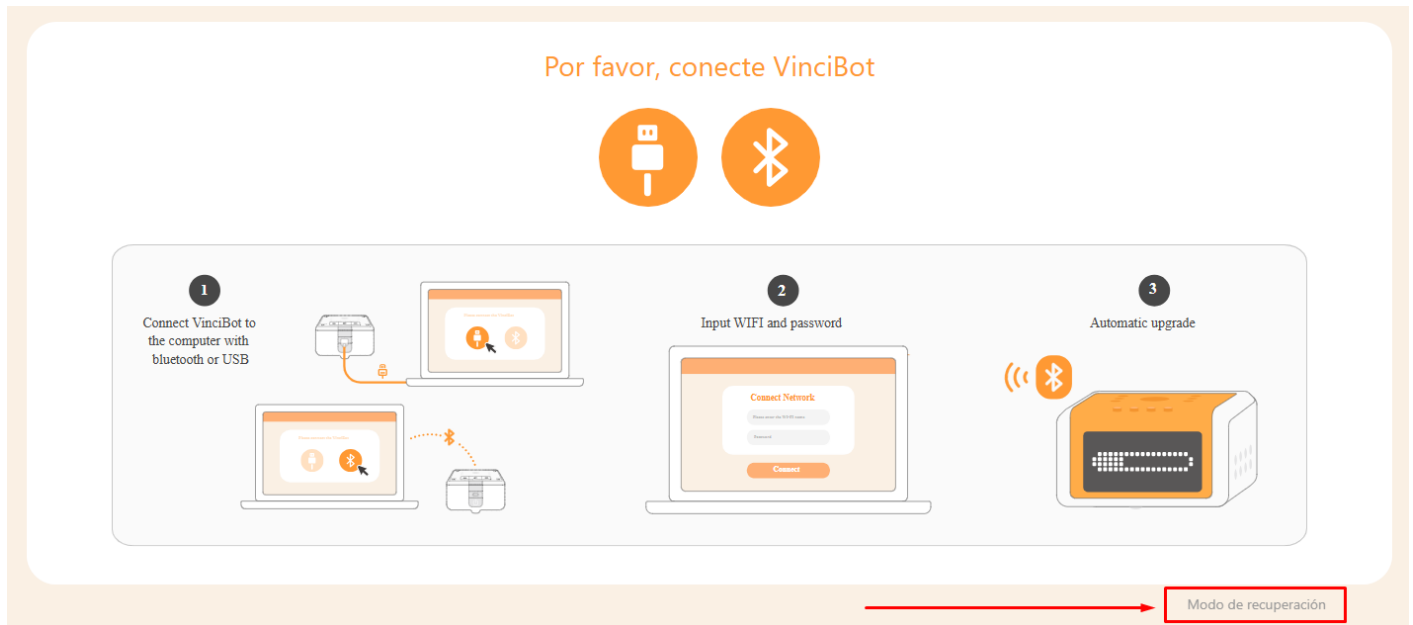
Por favor, conecte VinciBot

1
Connect VinciBot to the computer with bluetooth or USB

2
Input WIFI and password

Connect Network
Please enter the WIFI name
Password
Connect

3
Automatic upgrade

Modo de recuperación